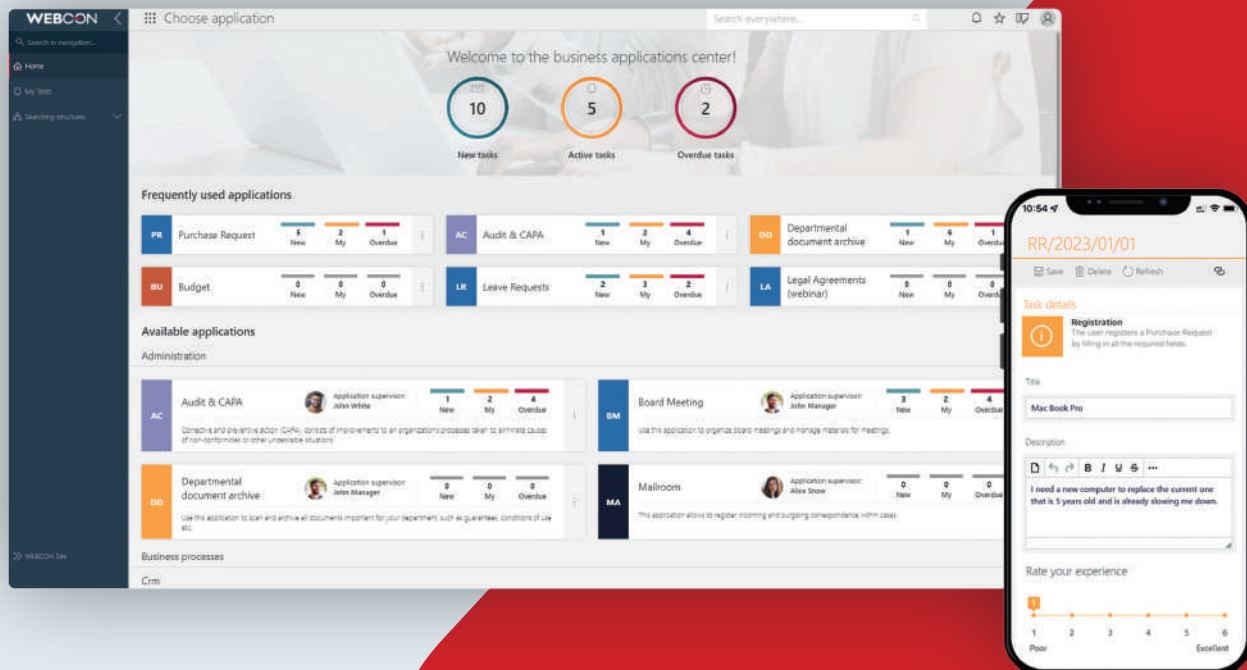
WEBCON

Search in navigation...

Home

My Tasks

Searching structures

WEBCON Site

Choose application

Search everywhere...

Welcome to the business applications center!

10
New tasks

5
Active tasks

2
Overdue tasks

Frequently used applications

| | | New | My | Overdue |
|---|---|---|---|---|
| PR | Purchase Request | 5 | 2 | 1 |
| AC | Audit & CAPA | 1 | 2 | 4 |
| DD | Departmental document archive | 1 | 6 | 1 |
| BU | Budget | 0 | 0 | 0 |
| LR | Leave Requests | 2 | 3 | 2 |
| LA | Legal Agreements (webinar) | 0 | 0 | 0 |

Available applications

Administration

AC Audit & CAPA
Application supervisor: John White
1 New 2 My 4 Overdue
Corrective and preventive action (CAPA), consists of improvements to an organization's processes taken to eliminate causes of non-conformities or other undesirable situations.

BM Board Meeting
Application supervisor: John Manager
3 New 2 My 4 Overdue
Use this application to organize board meetings and manage materials for meetings.

DD Departmental document archive
Application supervisor: John Manager
0 New 0 My 0 Overdue
Use this application to scan and archive all documents important for your department, such as guarantees, conditions of use etc.

MA Mailroom
Application supervisor: Alice Snow
0 New 0 My 0 Overdue
This application allows to register incoming and outgoing correspondence within cases.

Business processes

Crm

10:54

RR/2023/01/01

Save Delete Refresh

Task details

Registration
The user registers a Purchase Request by filling in all the required fields.

Title

Mac Book Pro

Description

B I U S ···

I need a new computer to replace the current one that is 5 years old and is already slowing me down.

Rate your experience

1

1 2 3 4 5 6
Poor Excellent